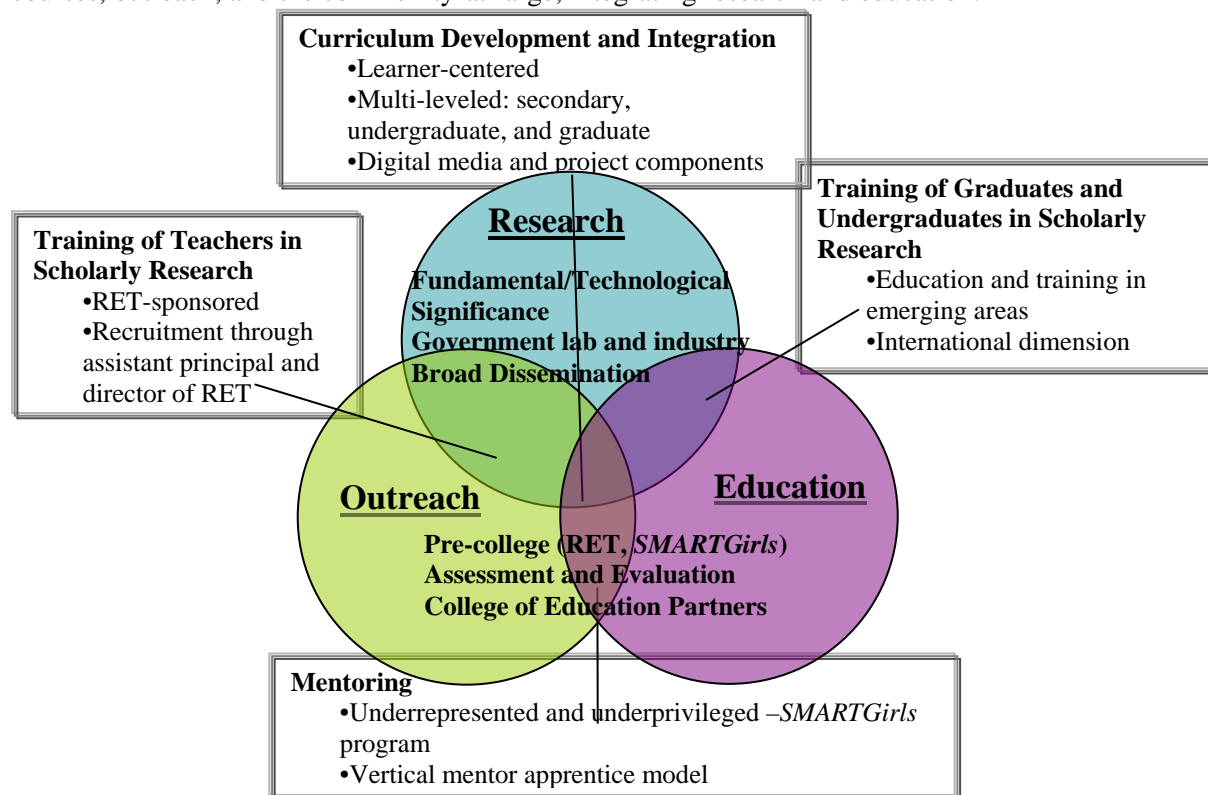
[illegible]

**Curriculum Development and Integration**
•Learner-centered
•Multi-leveled: secondary, undergraduate, and graduate
•Digital media and project components

**Training of Teachers in Scholarly Research**
•RET-sponsored
•Recruitment through assistant principal and director of RET

**Research**

**Fundamental/Technological Significance**
**Government lab and industry**
**Broad Dissemination**

**Training of Graduates and Undergraduates in Scholarly Research**
•Education and training in emerging areas
•International dimension

**Outreach**

**Education**

**Pre-college (RET, *SMARTGirls*)**
**Assessment and Evaluation**
**College of Education Partners**

**Mentoring**
•Underrepresented and underprivileged –*SMARTGirls* program
•Vertical mentor apprentice model